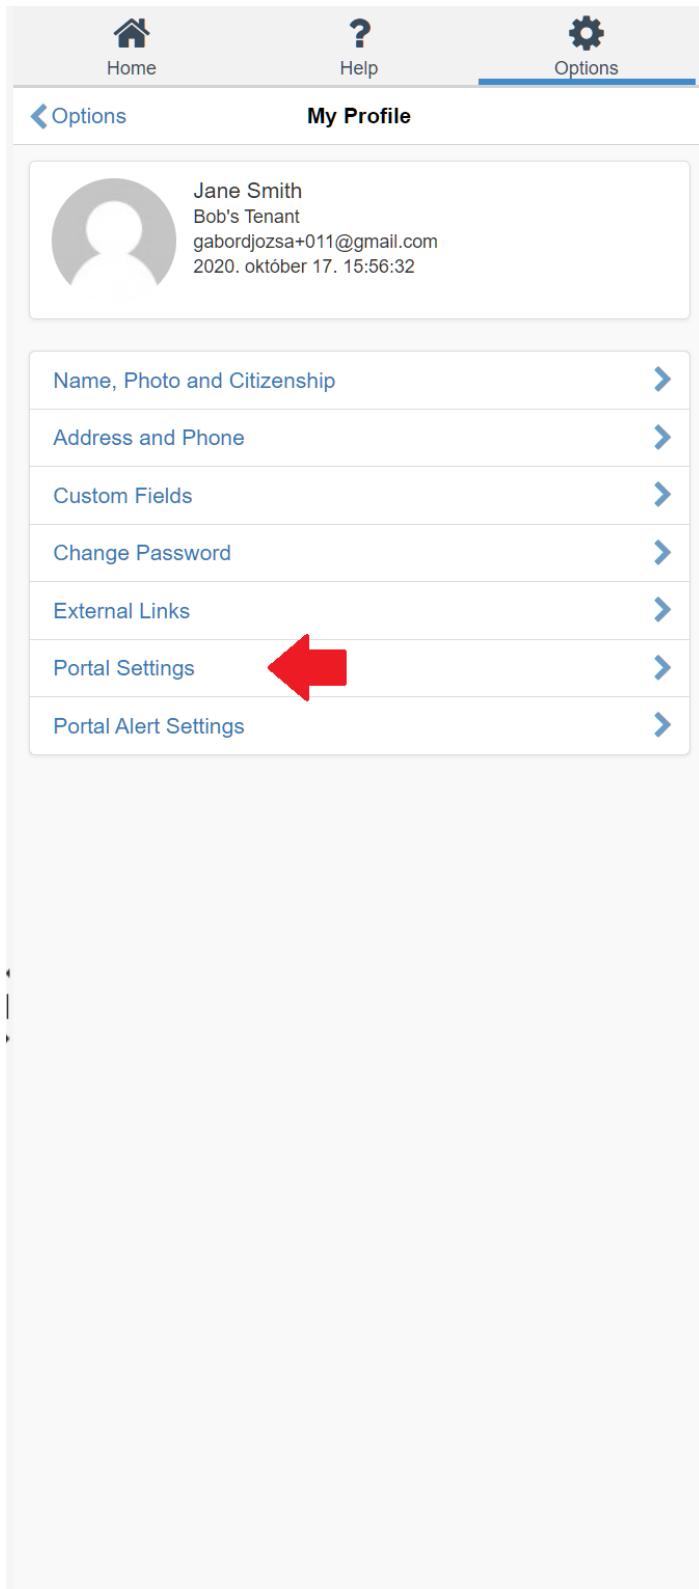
Home
Help
Options

Options
My Profile

Jane Smith
Bob's Tenant
gabordjozsa+011@gmail.com
2020. október 17. 15:56:32

Name, Photo and Citizenship
Address and Phone
Custom Fields
Change Password
External Links
Portal Settings
Portal Alert Settings